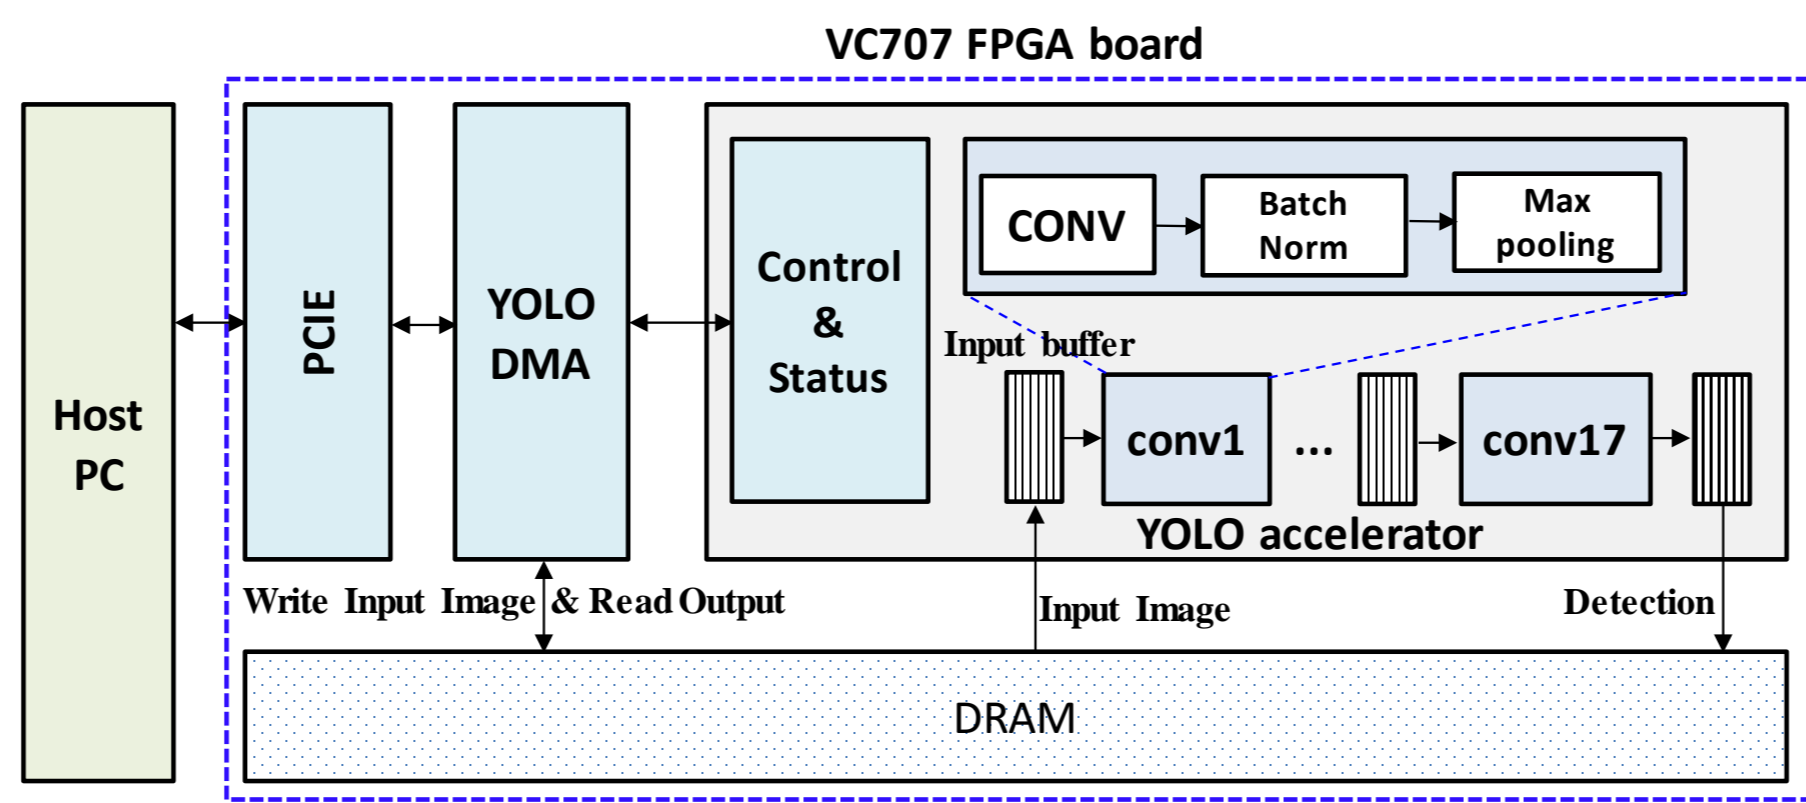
VC707 FPGA board

Host PC

PCIE

YOLO DMA

Control & Status

CONV

Batch Norm

Max pooling

Input buffer

conv1

...

conv17

YOLO accelerator

Write Input Image & Read Output

Input Image

Detection

DRAM